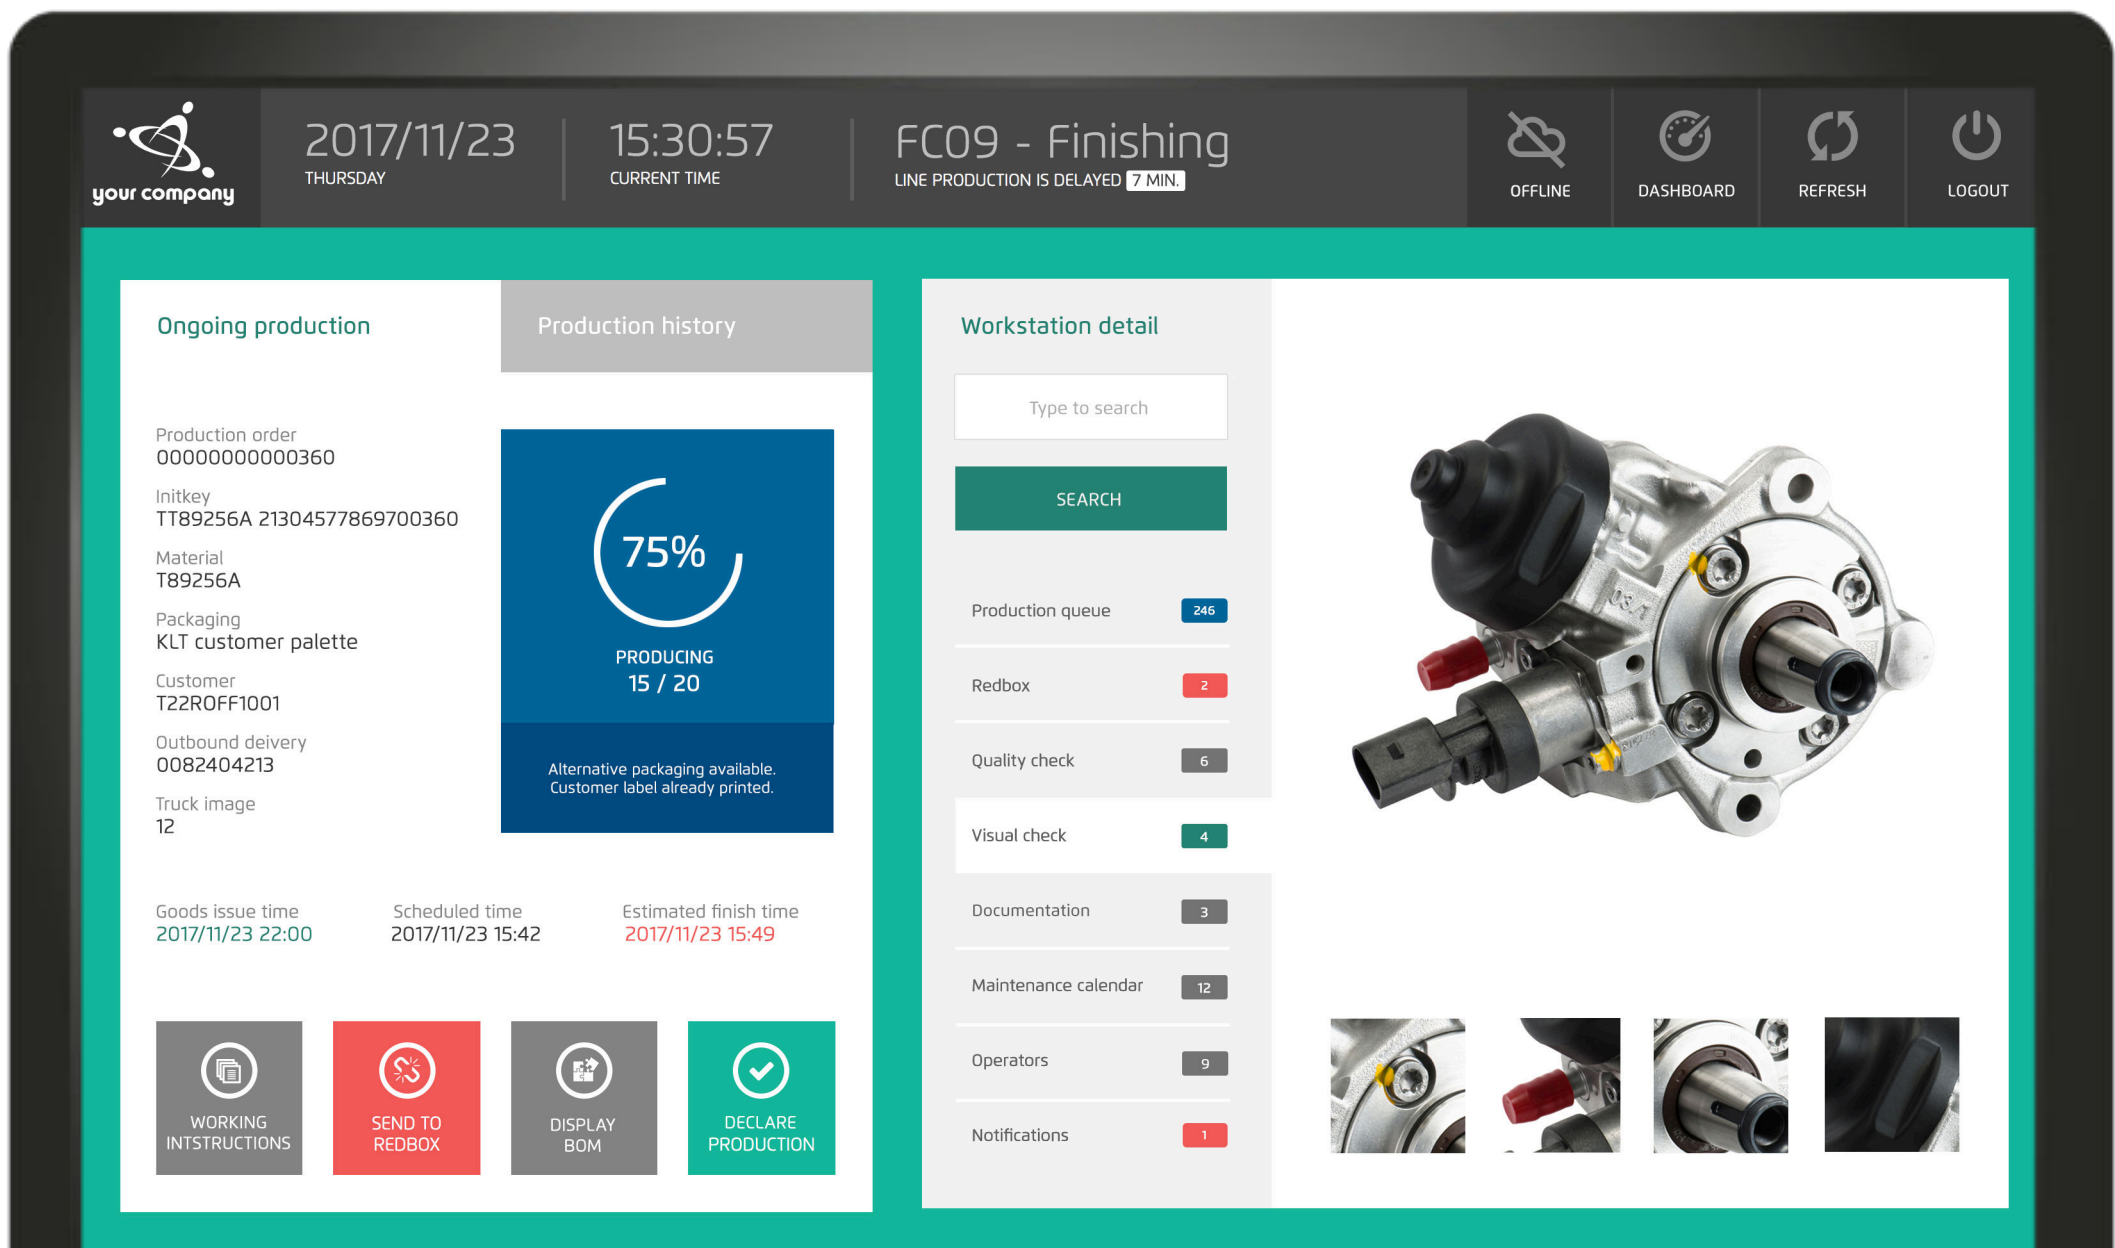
your company

2017/11/23
THURSDAY

15:30:57
CURRENT TIME

FC09 - Finishing
LINE PRODUCTION IS DELAYED 7 MIN.

OFFLINE
DASHBOARD
REFRESH
LOGOUT

Ongoing production
Production history

Production order
00000000000360
Initkey
TT89256A 21304577869700360
Material
T89256A
Packaging
KLT customer palette
Customer
T22ROFF1001
Outbound deivery
0082404213
Truck image
12

75%
PRODUCING
15 / 20
Alternative packaging available. Customer label already printed.

Goods issue time
2017/11/23 22:00
Scheduled time
2017/11/23 15:42
Estimated finish time
2017/11/23 15:49

WORKING INSTRUCTIONS
SEND TO REDBOX
DISPLAY BOM
DECLARE PRODUCTION

Workstation detail
Type to search
SEARCH

| | |
|---|---|
| Production queue | 246 |
| Redbox | 2 |
| Quality check | 6 |
| Visual check | 4 |
| Documentation | 3 |
| Maintenance calendar | 12 |
| Operators | 9 |
| Notifications | 1 |